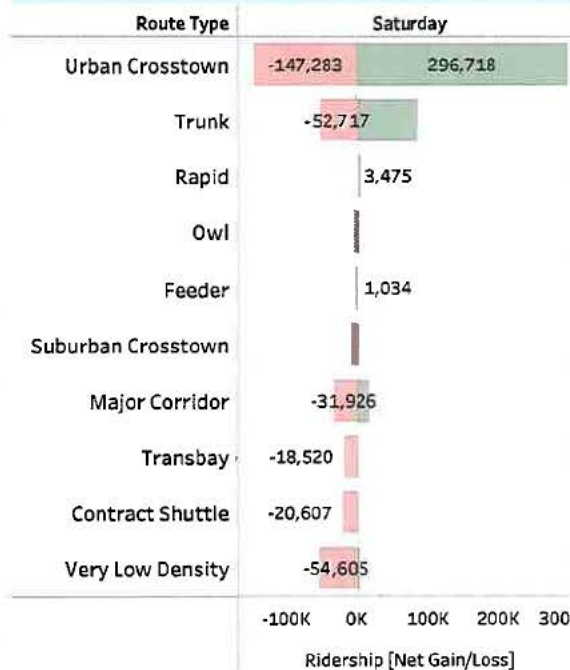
| Route Type | Saturday |
|---|---|
| Urban Crosstown | -147,283 296,718 |
| Trunk | -52,717 |
| Rapid | 3,475 |
| Owl | |
| Feeder | 1,034 |
| Suburban Crosstown | |
| Major Corridor | -31,926 |
| Transbay | -18,520 |
| Contract Shuttle | -20,607 |
| Very Low Density | -54,605 |

-100K 0K 100K 200K 300

Ridership [Net Gain/Loss]